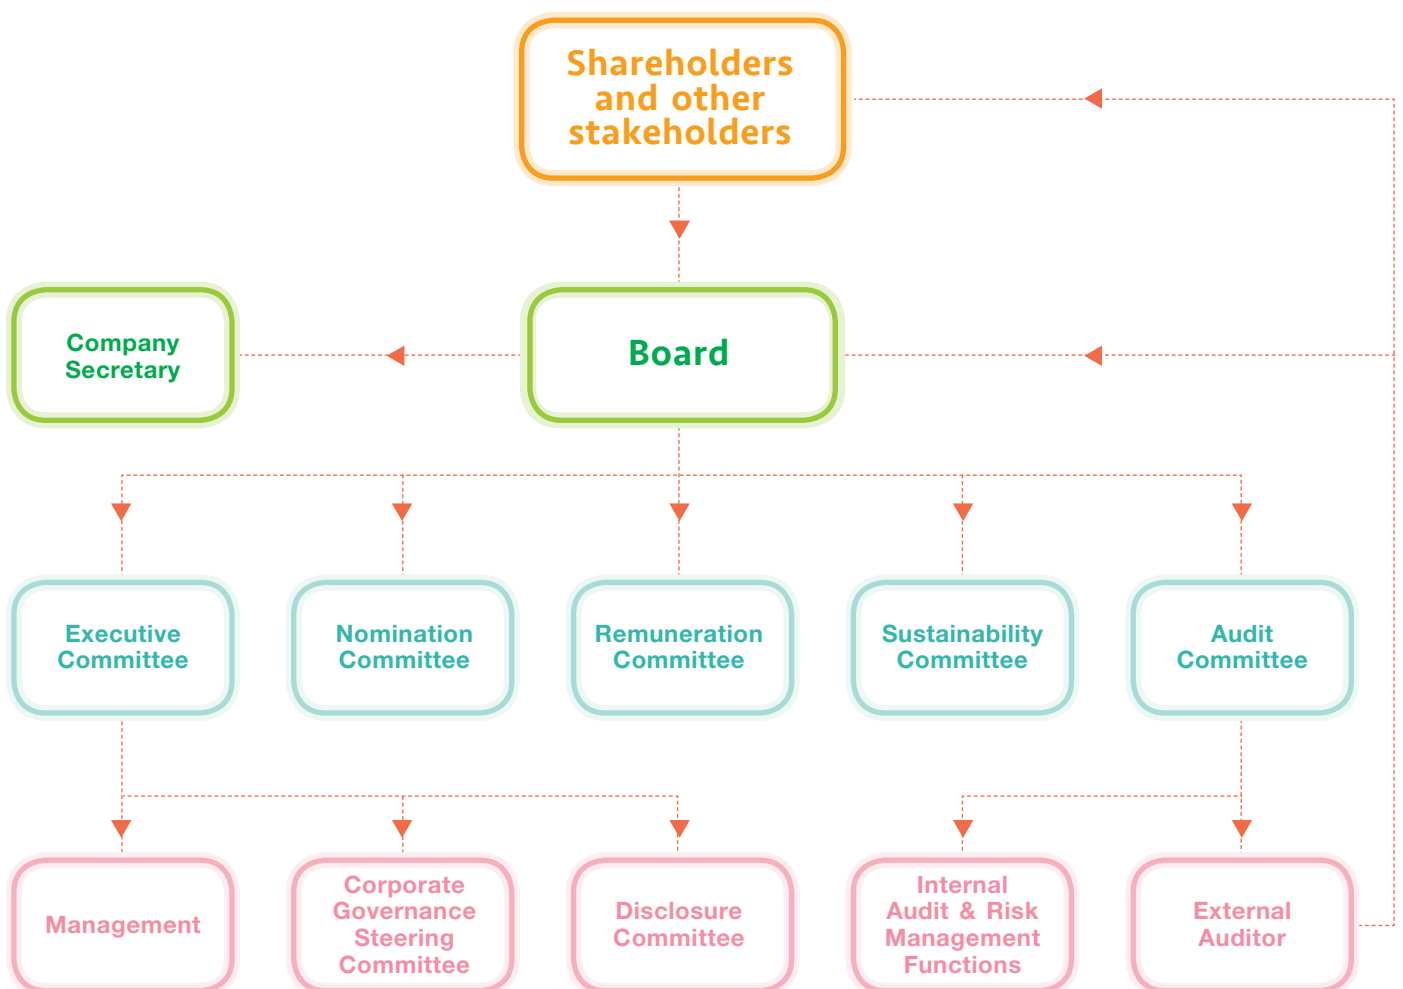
Shareholders and other stakeholders

Company Secretary

Board

Executive Committee

Nomination Committee

Remuneration Committee

Sustainability Committee

Audit Committee

Management

Corporate Governance Steering Committee

Disclosure Committee

Internal Audit & Risk Management Functions

External Auditor